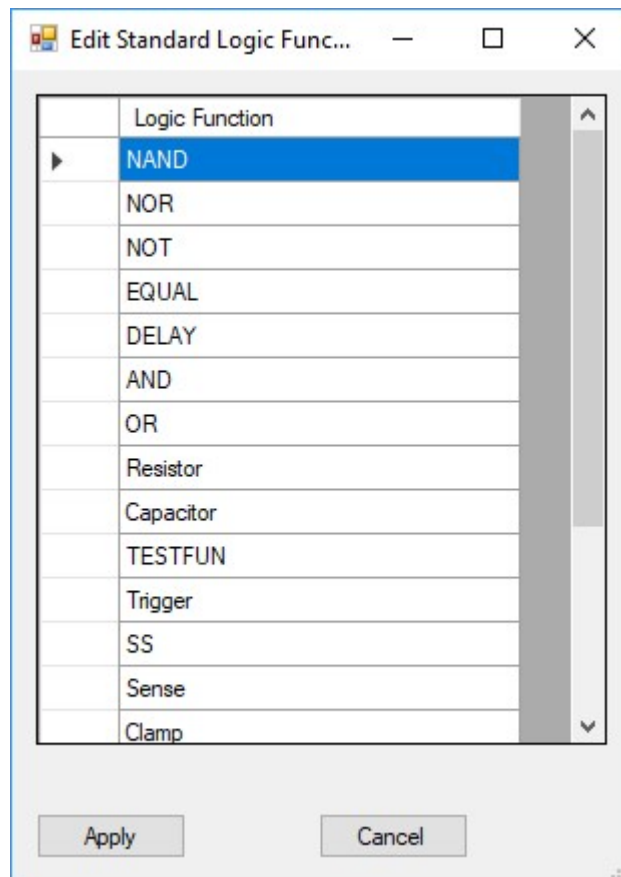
Edit Standard Logic Func...

| | Logic Function |
|---|---|
| | NAND |
| | NOR |
| | NOT |
| | EQUAL |
| | DELAY |
| | AND |
| | OR |
| | Resistor |
| | Capacitor |
| | TESTFUN |
| | Trigger |
| | SS |
| | Sense |
| | Clamp |

Apply Cancel